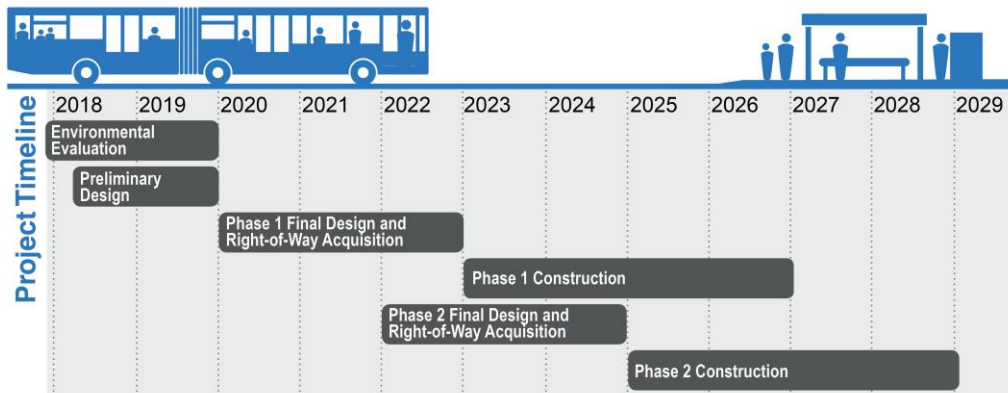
Project Timeline

2018 2019 2020 2021 2022 2023 2024 2025 2026 2027 2028 2029

Environmental Evaluation

Preliminary Design

Phase 1 Final Design and Right-of-Way Acquisition

Phase 1 Construction

Phase 2 Final Design and Right-of-Way Acquisition

Phase 2 Construction